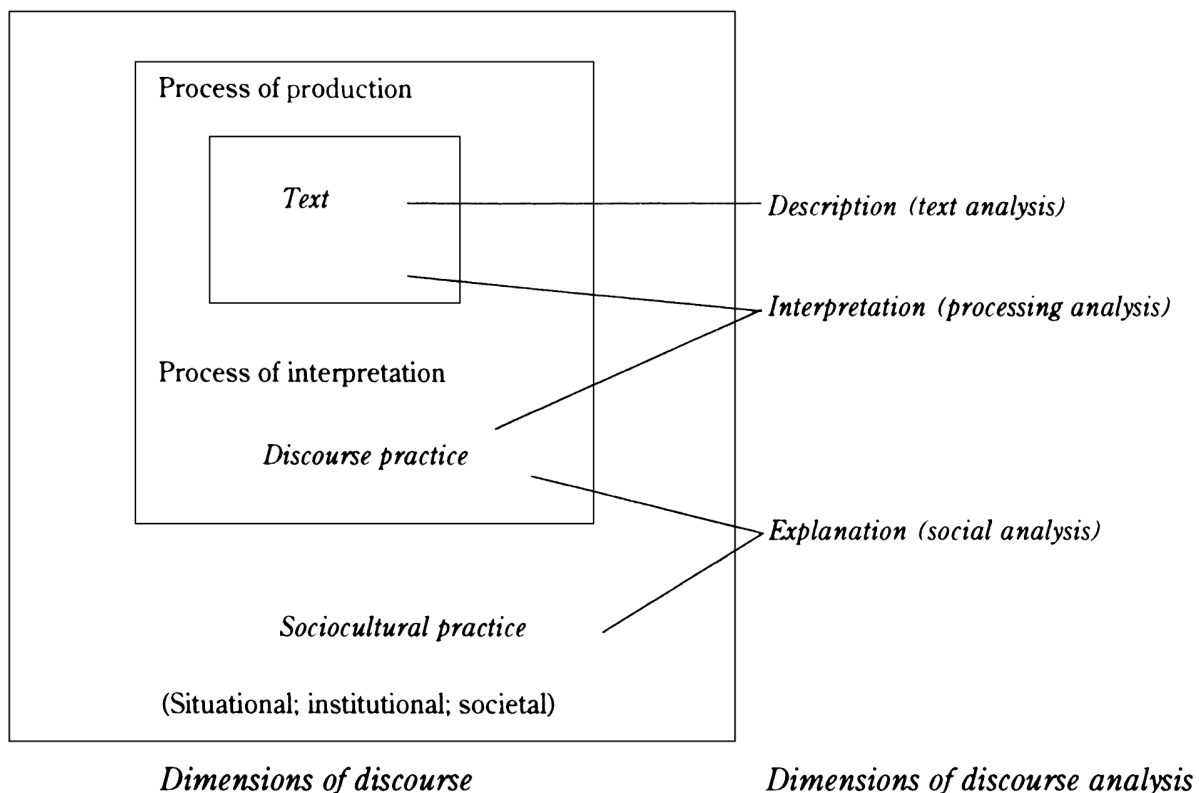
Process of production

Text

Process of interpretation

Discourse practice

Sociocultural practice

(Situational; institutional; societal)

Description (text analysis)

Interpretation (processing analysis)

Explanation (social analysis)

Dimensions of discourse

Dimensions of discourse analysis